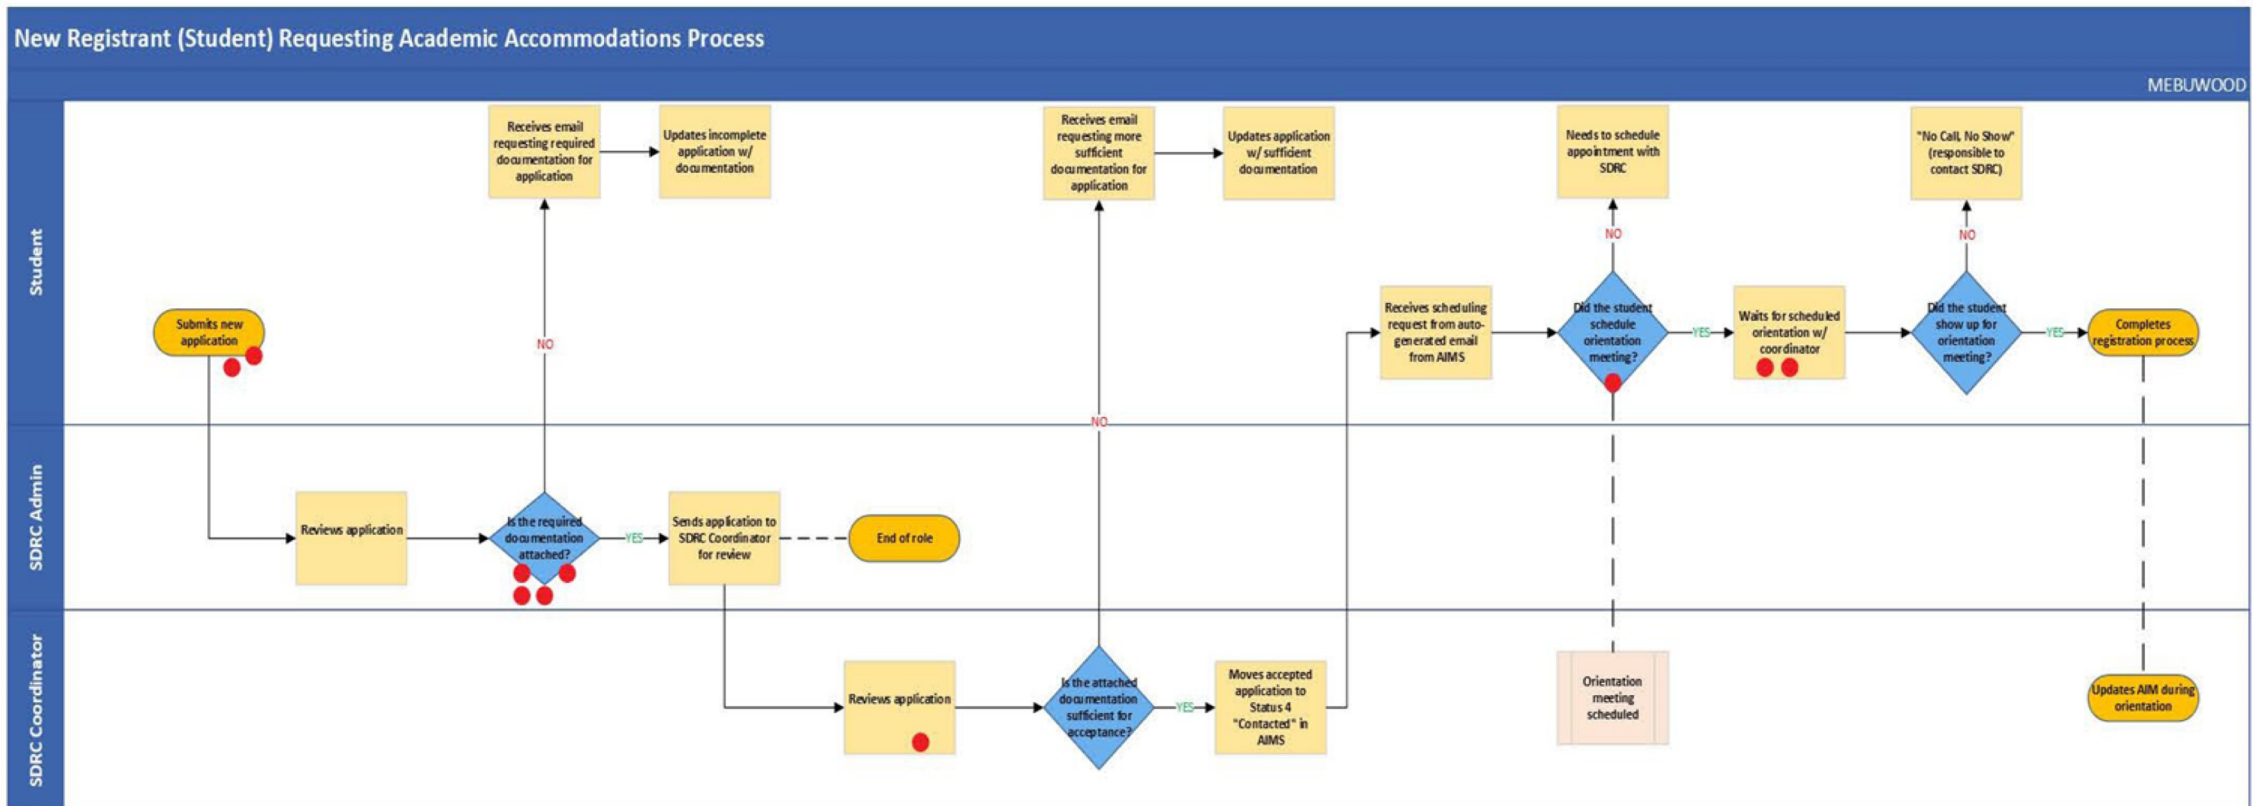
New Registrant (Student) Requesting Academic Accommodations Process

MEBUWOOD

Student

SDRC Admin

SDRC Coordinator

Submits new application

Reviews application

Is the required documentation attached?

NO

Receives email requesting required documentation for application

Updates incomplete application w/ documentation

YES

Sends application to SDRC Coordinator for review

End of role

Reviews application

Is the attached documentation sufficient for acceptance?

NO

Receives email requesting more sufficient documentation for application

Updates application w/ sufficient documentation

YES

Moves accepted application to Status 4 "Contacted" in AIMS

Receives scheduling request from auto-generated email from AIMS

Did the student schedule orientation meeting?

NO

Needs to schedule appointment with SDRC

YES

Orientation meeting scheduled

Waits for scheduled orientation w/ coordinator

Did the student show up for orientation meeting?

NO

"No Call, No Show" (responsible to contact SDRC)

YES

Completes registration process

Updates AIM during orientation